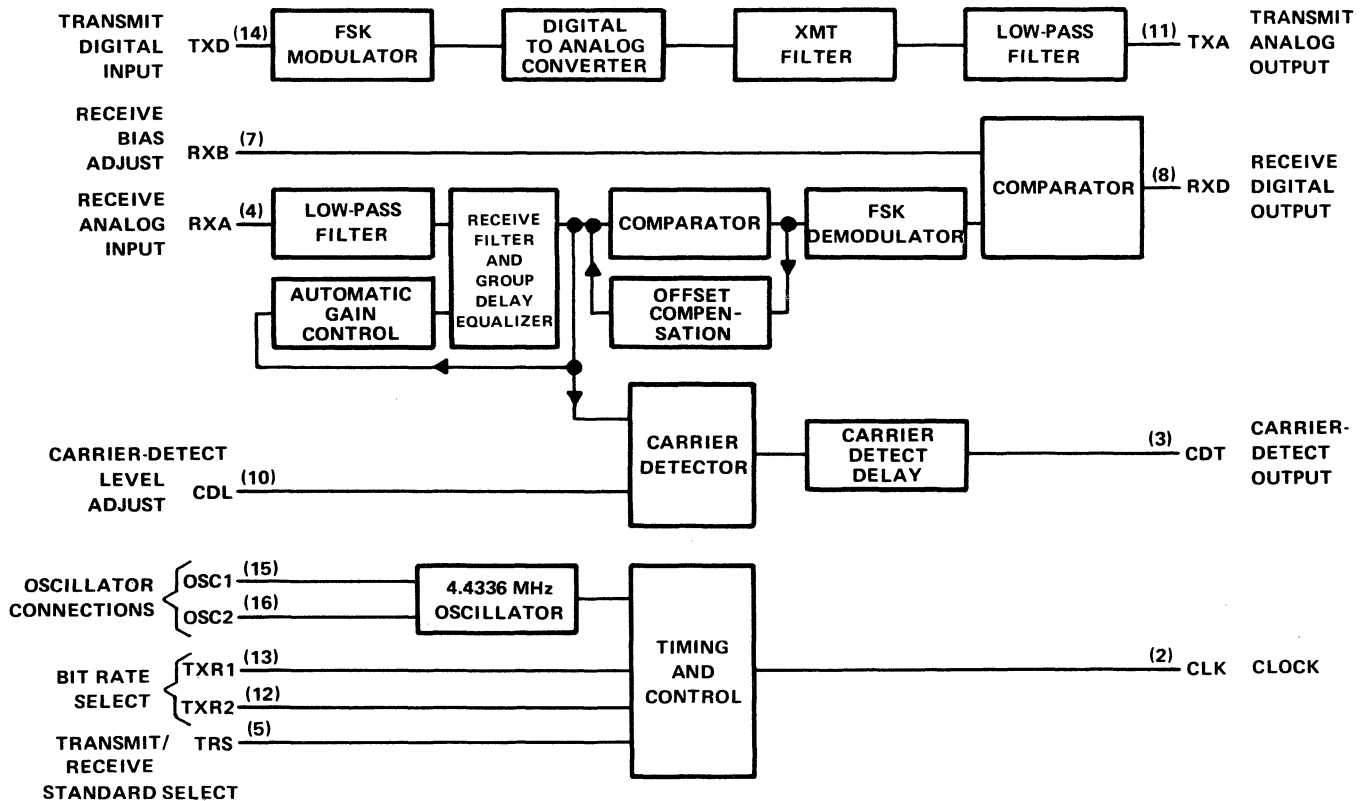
TRANSMIT DIGITAL INPUT TXD (14)

FSK MODULATOR

DIGITAL TO ANALOG CONVERTER

XMT FILTER

LOW-PASS FILTER

(11) TXA TRANSMIT ANALOG OUTPUT

RECEIVE BIAS ADJUST RXB (7)

COMPARATOR

(8) RXD RECEIVE DIGITAL OUTPUT

RECEIVE ANALOG INPUT RXA (4)

LOW-PASS FILTER

RECEIVE FILTER AND GROUP DELAY EQUALIZER

COMPARATOR

FSK DEMODULATOR

AUTOMATIC GAIN CONTROL

OFFSET COMPENSATION

CARRIER DETECTOR

CARRIER DETECT DELAY

(3) CDT CARRIER-DETECT OUTPUT

CARRIER-DETECT LEVEL ADJUST CDL (10)

OSCILLATOR CONNECTIONS OSC1 (15) OSC2 (16)

4.4336 MHz OSCILLATOR

TIMING AND CONTROL

(2) CLK CLOCK

BIT RATE SELECT TXR1 (13) TXR2 (12)

TRANSMIT/ RECEIVE STANDARD SELECT TRS (5)